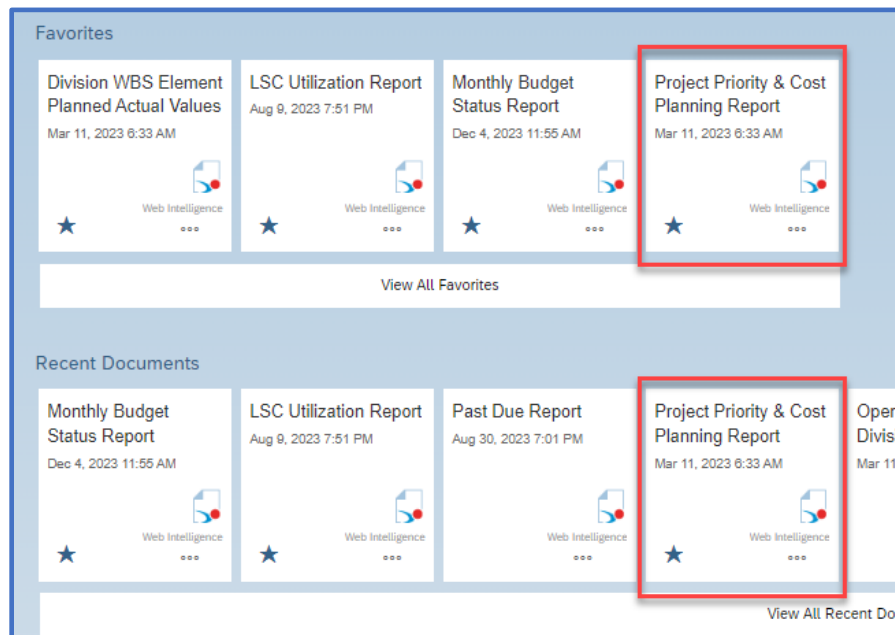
Favorites

Division WBS Element Planned Actual Values
Mar 11, 2023 6:33 AM
Web Intelligence
★ •••

LSC Utilization Report
Aug 9, 2023 7:51 PM
Web Intelligence
★ •••

Monthly Budget Status Report
Dec 4, 2023 11:55 AM
Web Intelligence
★ •••

Project Priority & Cost Planning Report
Mar 11, 2023 6:33 AM
Web Intelligence
★ •••

View All Favorites

Recent Documents

Monthly Budget Status Report
Dec 4, 2023 11:55 AM
Web Intelligence
★ •••

LSC Utilization Report
Aug 9, 2023 7:51 PM
Web Intelligence
★ •••

Past Due Report
Aug 30, 2023 7:01 PM
Web Intelligence
★ •••

Project Priority & Cost Planning Report
Mar 11, 2023 6:33 AM
Web Intelligence
★ •••

Oper
Divis
Mar 11

View All Recent Do